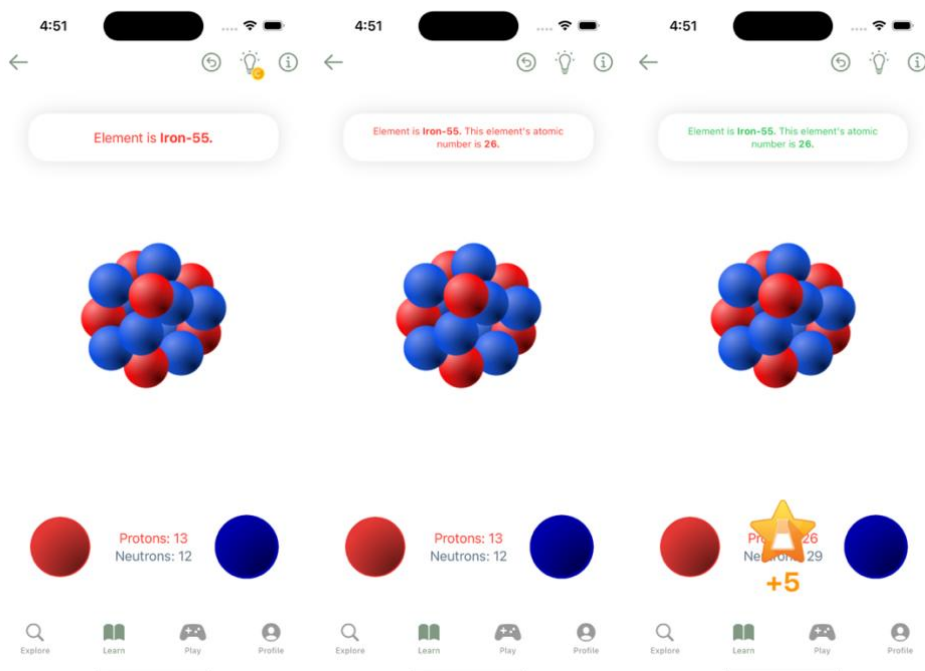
4:51

Element is **Iron-55.**

Protons: 13
Neutrons: 12

Explore Learn Play Profile

4:51

Element is **Iron-55.** This element's atomic number is **26.**

Protons: 13
Neutrons: 12

Explore Learn Play Profile

4:51

Element is **Iron-55.** This element's atomic number is **26.**

Pr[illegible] 26
Ne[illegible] 29

+5

Explore Learn Play Profile